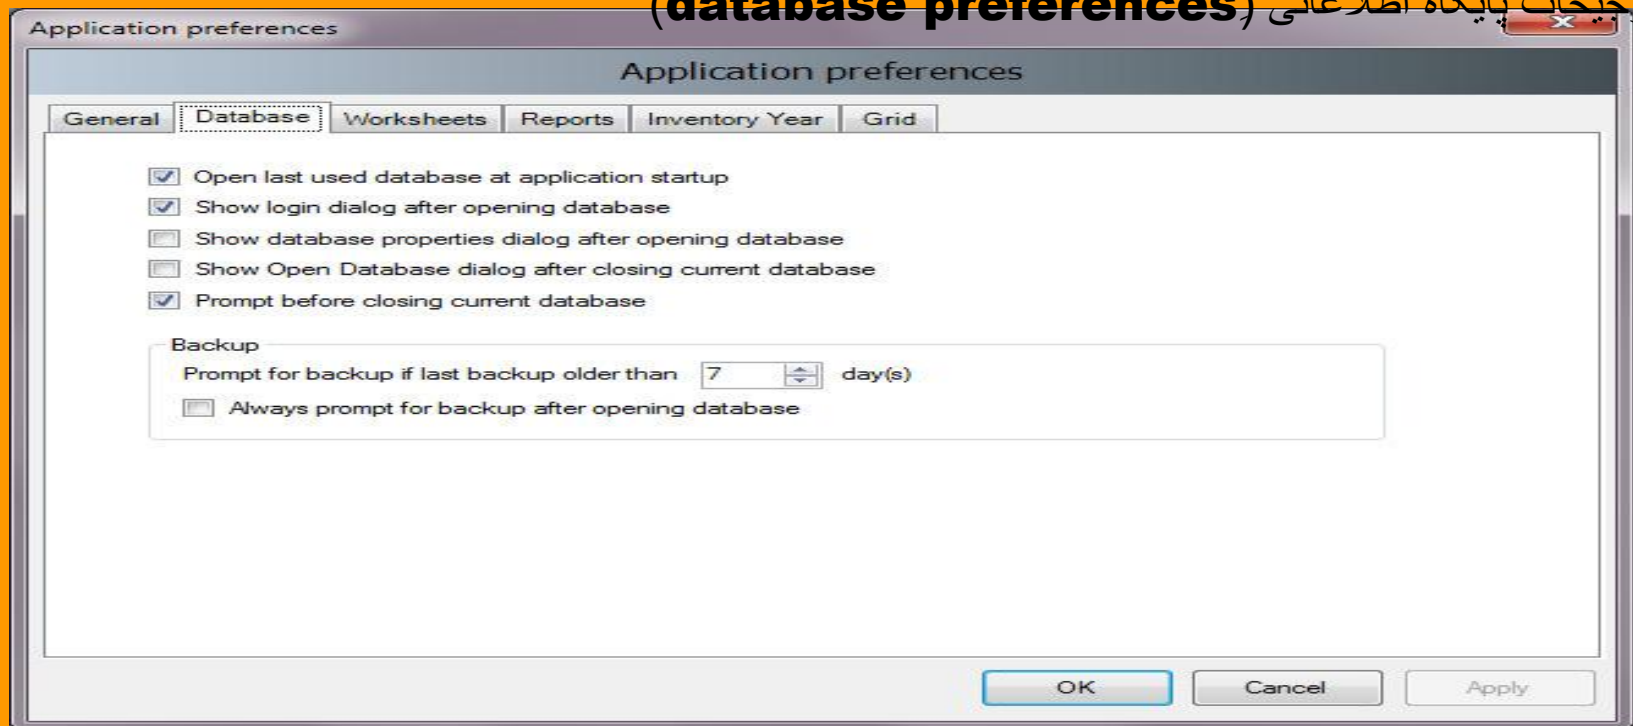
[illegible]جیحات پایگاه اطلاعاتی (database preferences)

Application preferences

Application preferences

General | Database | Worksheets | Reports | Inventory Year | Grid

Open last used database at application startup
Show login dialog after opening database
Show database properties dialog after opening database
Show Open Database dialog after closing current database
Prompt before closing current database

Backup
Prompt for backup if last backup older than 7 day(s)
Always prompt for backup after opening database

OK Cancel Apply